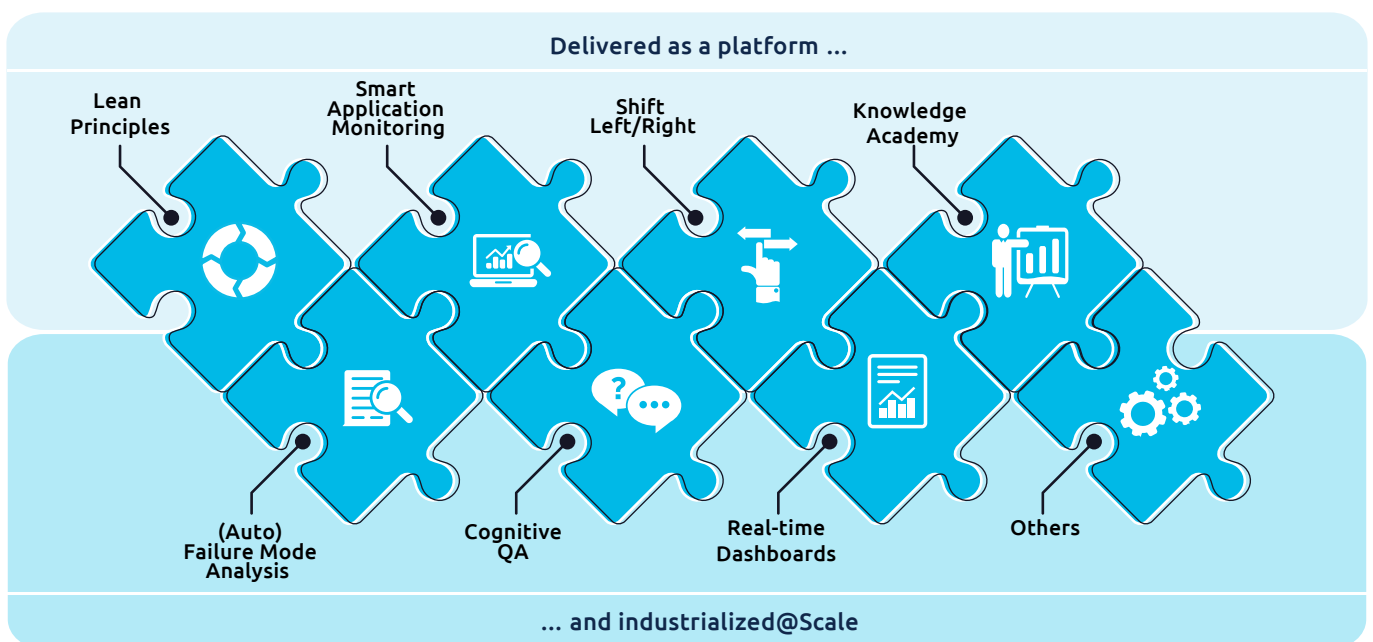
Delivered as a platform ...

Lean Principles

Smart Application Monitoring

Shift Left/Right

Knowledge Academy

(Auto) Failure Mode Analysis

Cognitive QA

Real-time Dashboards

Others

... and industrialized@Scale